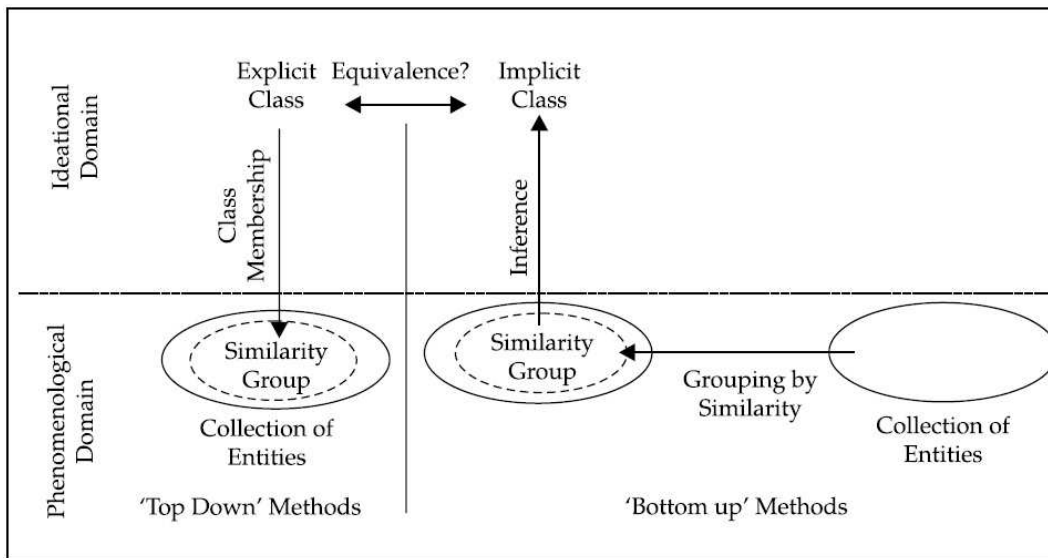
Ideational Domain

Explicit Class

Equivalence?

Implicit Class

Class Membership

Inference

Phenomenological Domain

Similarity Group

Collection of Entities

Similarity Group

Grouping by Similarity

Collection of Entities

'Top Down' Methods

'Bottom up' Methods